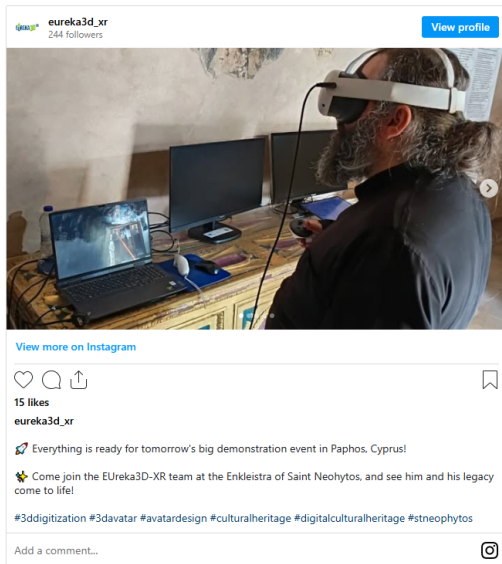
eureka3d_xr
244 followers
View profile

View more on Instagram

15 likes
eureka3d_xr

🚀 Everything is ready for tomorrow's big demonstration event in Paphos, Cyprus!

🐝 Come join the EUreka3D-XR team at the Enkleistra of Saint Neohytos, and see him and his legacy come to life!

#3ddigitization #3davatar #avatardesign #culturalheritage #digitalculturalheritage #stneophytos

Add a comment...